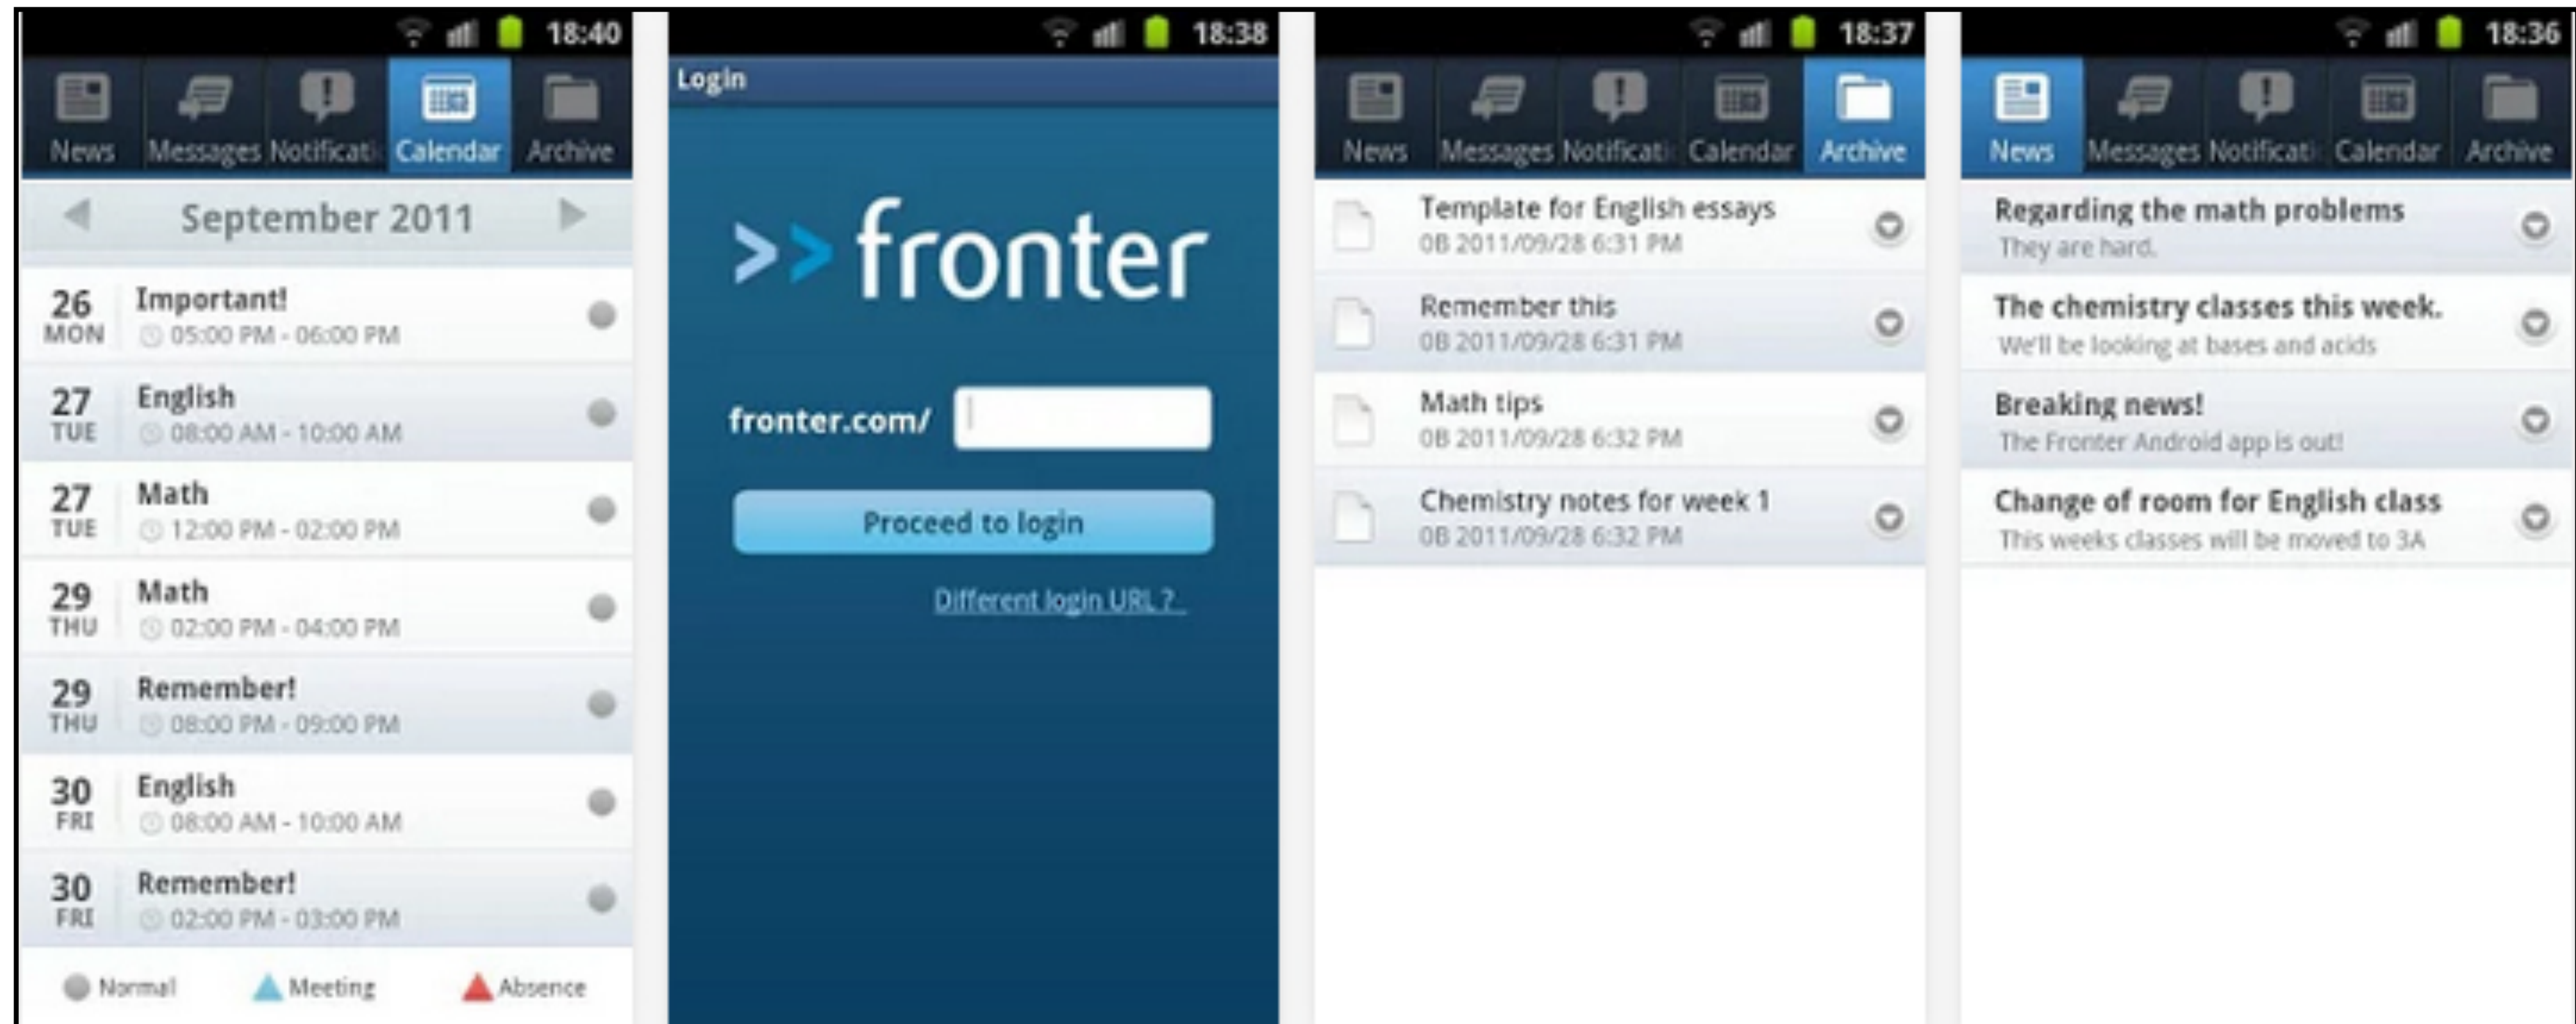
18:40

News Messages Notificati Calendar Archive

September 2011

26 MON Important! 05:00 PM - 06:00 PM

27 TUE English 08:00 AM - 10:00 AM

27 TUE Math 12:00 PM - 02:00 PM

29 THU Math 02:00 PM - 04:00 PM

29 THU Remember! 08:00 PM - 09:00 PM

30 FRI English 08:00 AM - 10:00 AM

30 FRI Remember! 02:00 PM - 03:00 PM

Normal Meeting Absence

18:38

Login

>> fronter

fronter.com/

Proceed to login

Different login URL ?

18:37

News Messages Notificati Calendar Archive

Template for English essays
0B 2011/09/28 6:31 PM

Remember this
0B 2011/09/28 6:31 PM

Math tips
0B 2011/09/28 6:32 PM

Chemistry notes for week 1
0B 2011/09/28 6:32 PM

18:36

News Messages Notificati Calendar Archive

Regarding the math problems
They are hard.

The chemistry classes this week.
We'll be looking at bases and acids

Breaking news!
The Fronter Android app is out!

Change of room for English class
This weeks classes will be moved to 3A